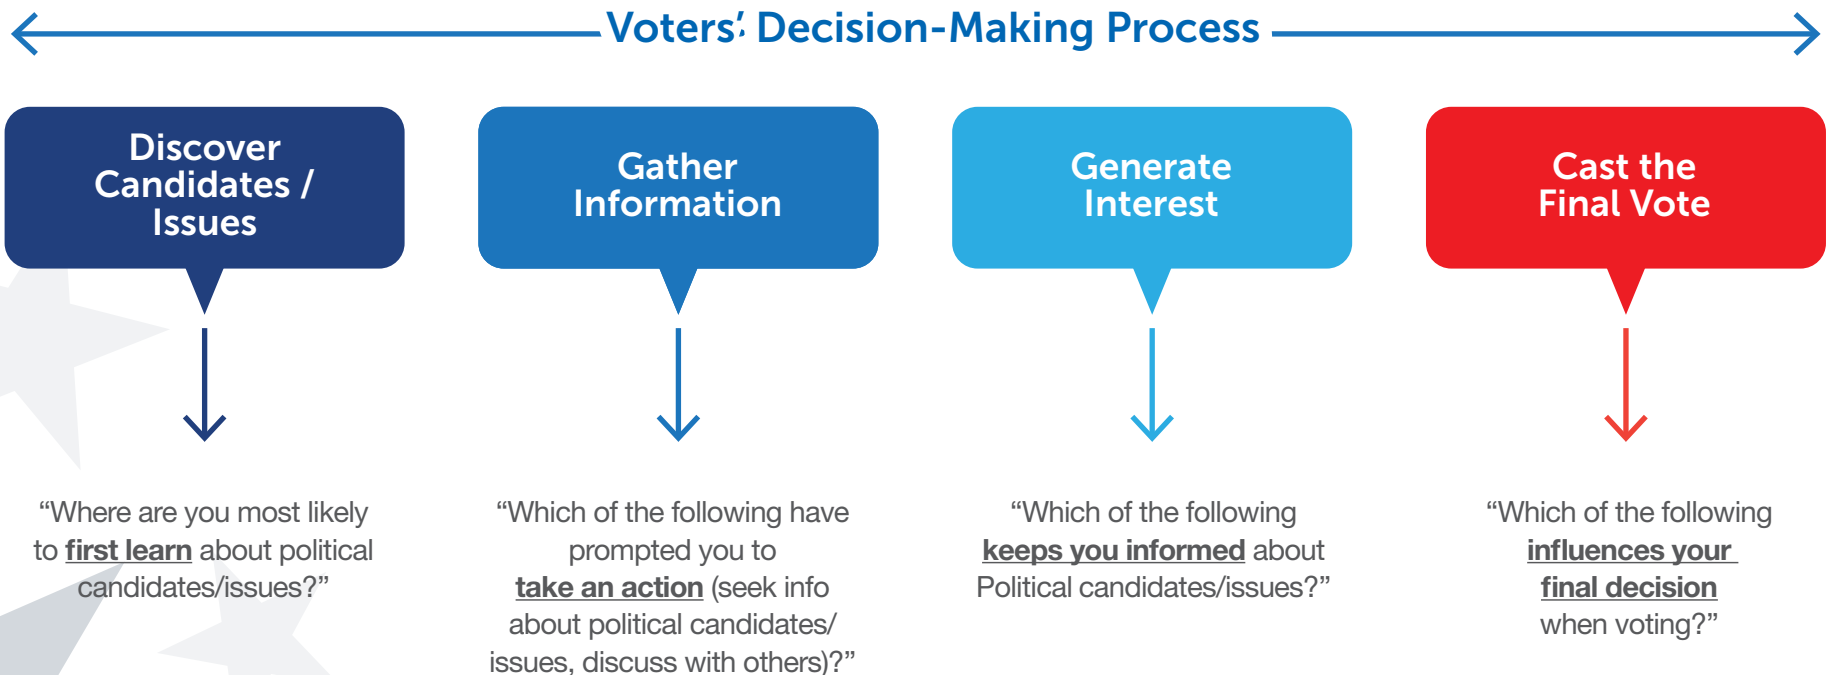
Voters' Decision-Making Process

Discover Candidates / Issues

Gather Information

Generate Interest

Cast the Final Vote

“Where are you most likely to first learn about political candidates/issues?”

“Which of the following have prompted you to take an action (seek info about political candidates/ issues, discuss with others)?”

“Which of the following keeps you informed about Political candidates/issues?”

“Which of the following influences your final decision when voting?”